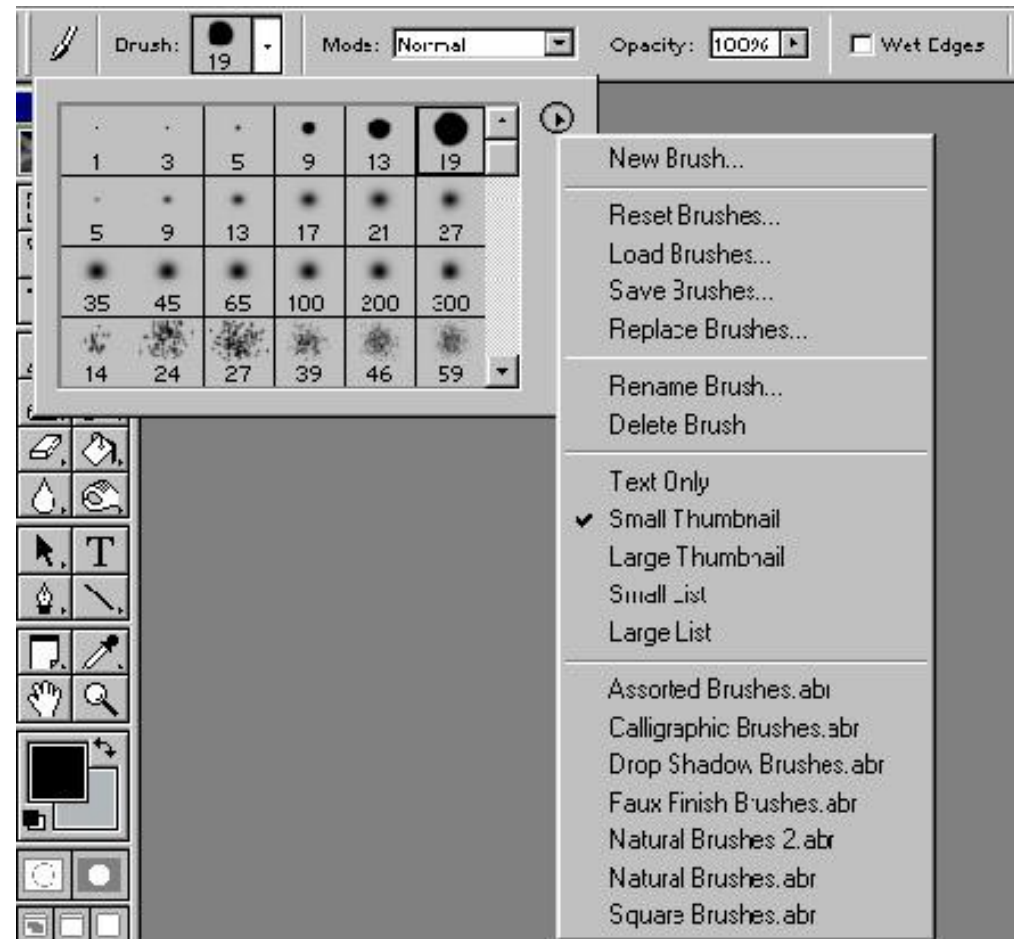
Brush: 19 Mode: Normal Opacity: 100% Wet Edges

| 1 | 3 | 5 | 9 | 13 | 19 |
|---|---|---|---|---|---|
| 5 | 9 | 13 | 17 | 21 | 27 |
| 35 | 45 | 65 | 100 | 200 | 300 |
| 14 | 24 | 27 | 39 | 46 | 59 |

T

New Brush...

Reset Brushes...
Load Brushes...
Save Brushes...
Replace Brushes...

Rename Brush...
Delete Brush

Text Only
✔ Small Thumbnail
Large Thumbnail
Small List
Large List

Assorted Brushes.abr
Calligraphic Brushes.abr
Drop Shadow Brushes.abr
Faux Finish Brushes.abr
Natural Brushes 2.abr
Natural Brushes.abr
Square Brushes.abr